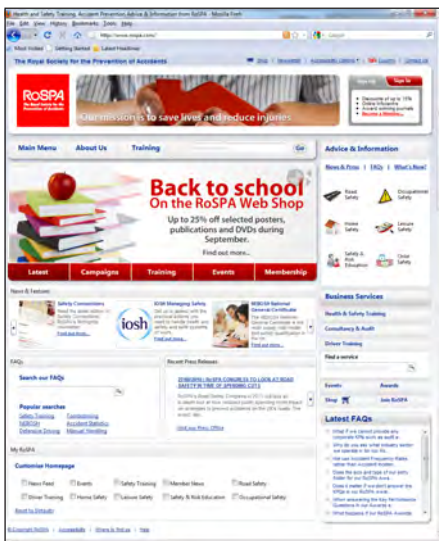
Health and Safety Training, Accident Prevention Advice & Information from RoSPA - Mozilla Firefox

File Edit View History Bookmarks Tools Help

http://www.rospa.com/

Google

Most Visited Getting Started Latest Headlines

The Royal Society for the Prevention of Accidents

Shop | Newsletter | Accessibility Options | Country | Contact Us

RoSPA

Our mission is to save lives and reduce injuries

Sign In Sign Up

Main Menu About Us Training Go

Advice & Information

News & Press | FAQs | What's New

Back to school On the RoSPA Web Shop

Up to 25% off selected posters, publications and DVDs during September.

Find out more...

Road Safety

Occupational Safety

Home Safety

Leisure Safety

Safety & Risk Education

Water Safety

Latest Campaigns Training Events Membership

News & Features

Safety Conventions

IOSH Managing Safely

NEBOSH National General Certificate

Find out more...

Find out more...

Find out more...

Business Services

Health & Safety Training

Consultancy & Audit

Driver Training

Find a service

Events Awards

Shop Join RoSPA

FAQs

Search our FAQs

Popular searches

Safety Training Combining

NEBOSH Accident Statistics

Defensive Driving Manual Handling

Recent Press Releases

Visit our Press Office

Latest FAQs

My RoSPA

Customise Homepage

News Feed Events Safety Training Member News Road Safety

Driver Training Home Safety Leisure Safety Safety & Risk Education Occupational Safety

Reset to Defaults

© Copyright RoSPA | Accessibility | Where to find us | Help